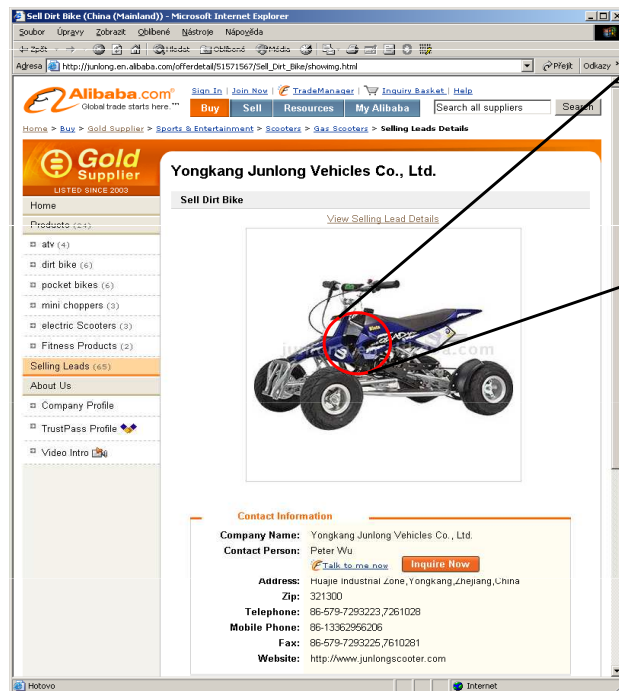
Sell Dirt Bike (China (Mainland)) - Microsoft Internet Explorer

Soubor Úpravy Zobrazit Oblíbené Nástroje Nápověda

Zpět Hledat Oblíbené Média

Adresa http://junlong.en.alibaba.com/offerdetail/51571567/Sell_Dirt_Bike/showimg.html

Přejít Odkazy

Alibaba.com Global trade starts here.

Sign In | Join Now | TradeManager | Inquiry Basket | Help

Buy Sell Resources My Alibaba Search all suppliers Search

Home > Buy > Gold Supplier > Sports & Entertainment > Scooters > Gas Scooters > Selling Leads Details

Gold Supplier LISTED SINCE 2003

Home

Products (21)

atv (4)

dirt bike (6)

pocket bikes (6)

mini choppers (3)

electric Scooters (3)

Fitness Products (2)

Selling Leads (65)

About Us

Company Profile

TrustPass Profile

Video Intro

Yongkang Junlong Vehicles Co., Ltd.

Sell Dirt Bike

View Selling Lead Details

junlongscooter.com

Contact Information

Company Name: Yongkang Junlong Vehicles Co., Ltd.

Contact Person: Peter Wu

Talk to me now

Inquire Now

Address: Huajie Industrial Zone,Yongkang,Zhejiang,China

Zip: 321300

Telephone: 86-579-7293223,7261028

Mobile Phone: 86-13362956206

Fax: 86-579-7293225,7610281

Website: http://www.junlongscooter.com

Hotovo

Internet